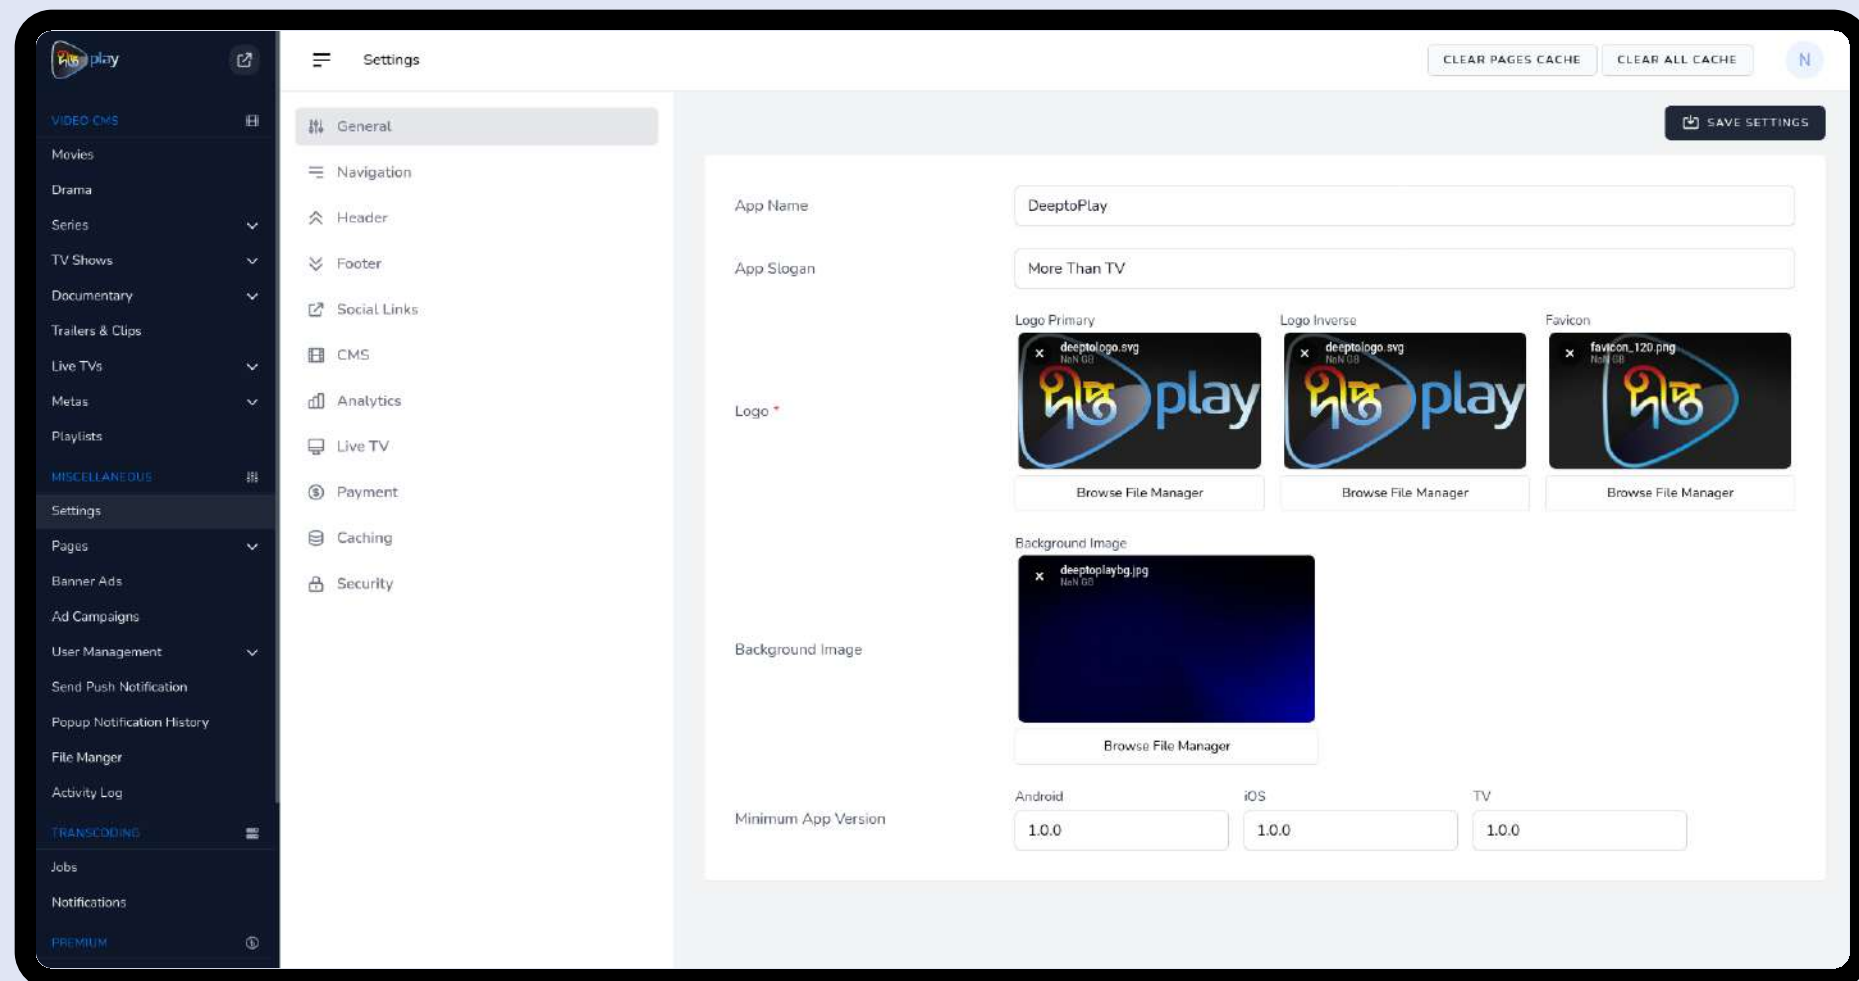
দীপ্ত play

VIDEO CMS
Movies
Drama
Series
TV Shows
Documentary
Trailers & Clips
Live TVs
Metas
Playlists
MISCELLANEOUS
Settings
Pages
Banner Ads
Ad Campaigns
User Management
Send Push Notification
Popup Notification History
File Manger
Activity Log
TRANSCODING
Jobs
Notifications
PREMIUM

Settings

CLEAR PAGES CACHE
CLEAR ALL CACHE
N

General
Navigation
Header
Footer
Social Links
CMS
Analytics
Live TV
Payment
Caching
Security

SAVE SETTINGS

App Name
DeeptoPlay

App Slogan
More Than TV

Logo *
Logo Primary
deeptologo.svg
NaN GB
দীপ্ত play
Browse File Manager
Logo Inverse
deeptologo.svg
NaN GB
দীপ্ত play
Browse File Manager
Favicon
favicon_120.png
NaN GB
দীপ্ত
Browse File Manager

Background Image
Background Image
deeptoplaybg.jpg
NaN GB
Browse File Manager

Minimum App Version
Android
1.0.0
iOS
1.0.0
TV
1.0.0